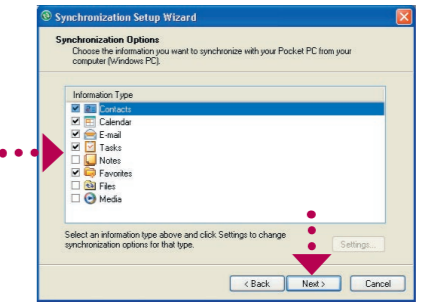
Synchronization Setup Wizard

Synchronization Options
Choose the information you want to synchronize with your Pocket PC from your computer (Windows PC).

Information Type
Contacts
Calendar
E-mail
Tasks
Notes
Favorites
Files
Media

Select an information type above and click Settings to change synchronization options for that type.

Settings...

< Back
Next >
Cancel